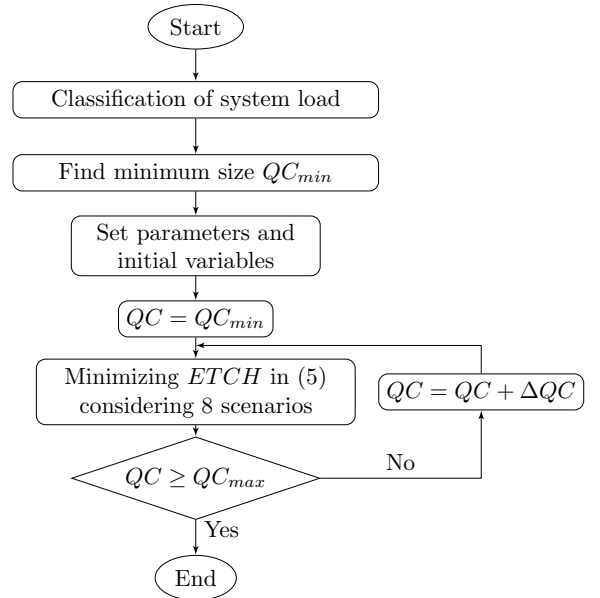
Start

Classification of system load

Find minimum size $QC_{min}$

Set parameters and initial variables

$QC = QC_{min}$

Minimizing $ETCH$ in (5) considering 8 scenarios

$QC = QC + \Delta QC$

$QC \geq QC_{max}$

No

Yes

End